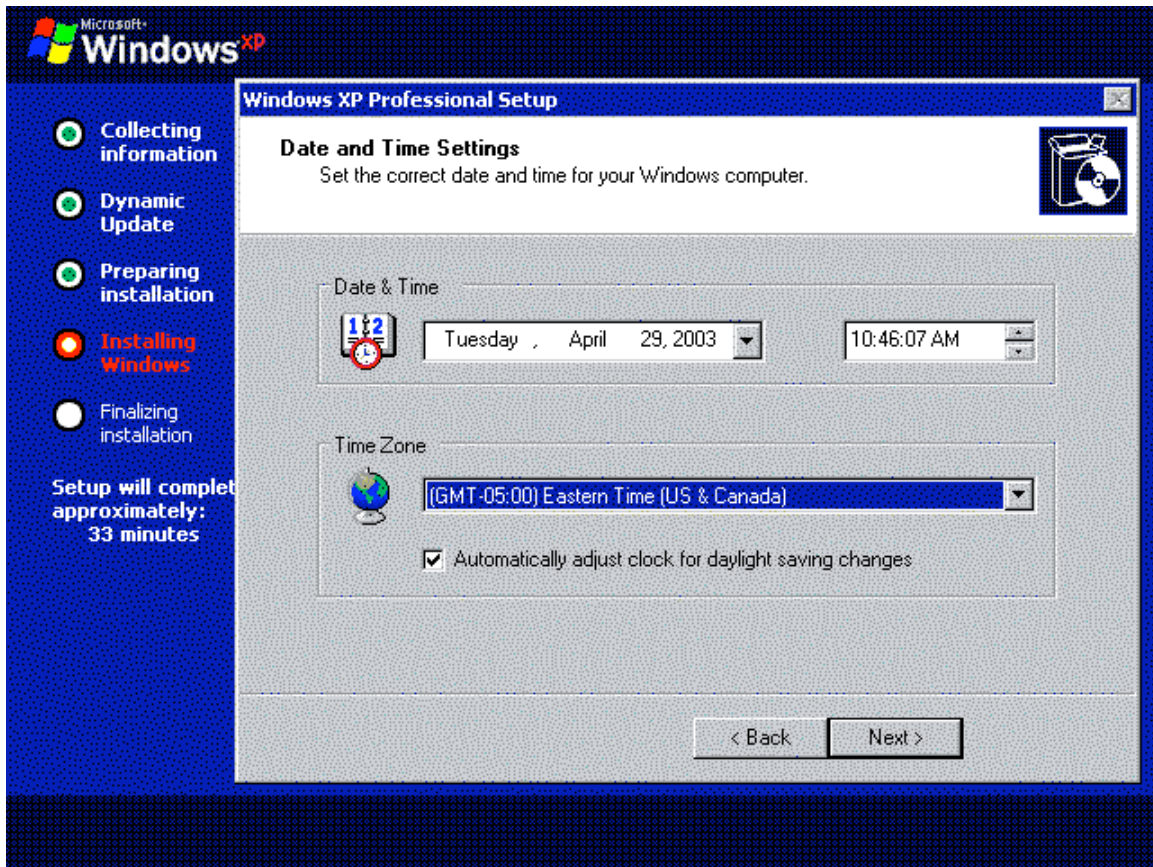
Microsoft Windows XP

Collecting information

Dynamic Update

Preparing installation

Installing Windows

Finalizing installation

Setup will complet approximately: 33 minutes

Windows XP Professional Setup

Date and Time Settings

Set the correct date and time for your Windows computer.

Date & Time

Tuesday , April 29, 2003

10:46:07 AM

Time Zone

(GMT-05:00) Eastern Time (US & Canada)

Automatically adjust clock for daylight saving changes

< Back

Next >